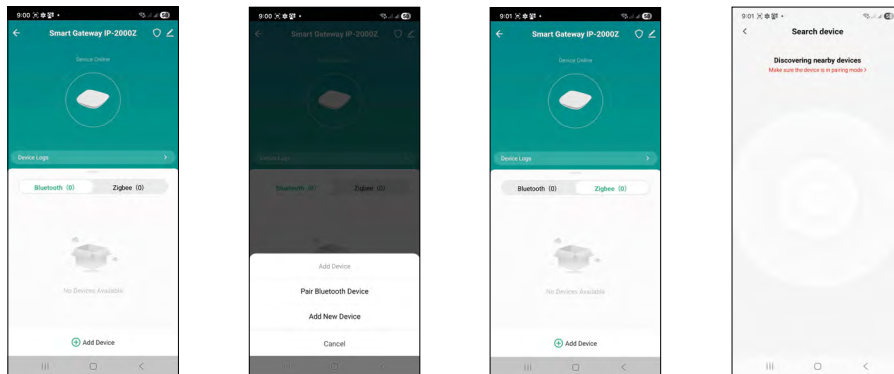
9:00
Smart Gateway IP-2000Z
Device Online
Device Logs
Bluetooth (0)
Zigbee (0)
No Devices Available
Add Device

9:00
Smart Gateway IP-2000Z
Device Online
Device Logs
Bluetooth (0)
Zigbee (0)
Add Device
Pair Bluetooth Device
Add New Device
Cancel

9:01
Smart Gateway IP-2000Z
Device Online
Device Logs
Bluetooth (0)
Zigbee (0)
No Devices Available
Add Device

9:01
Search device
Discovering nearby devices
Make sure the device is in pairing mode >